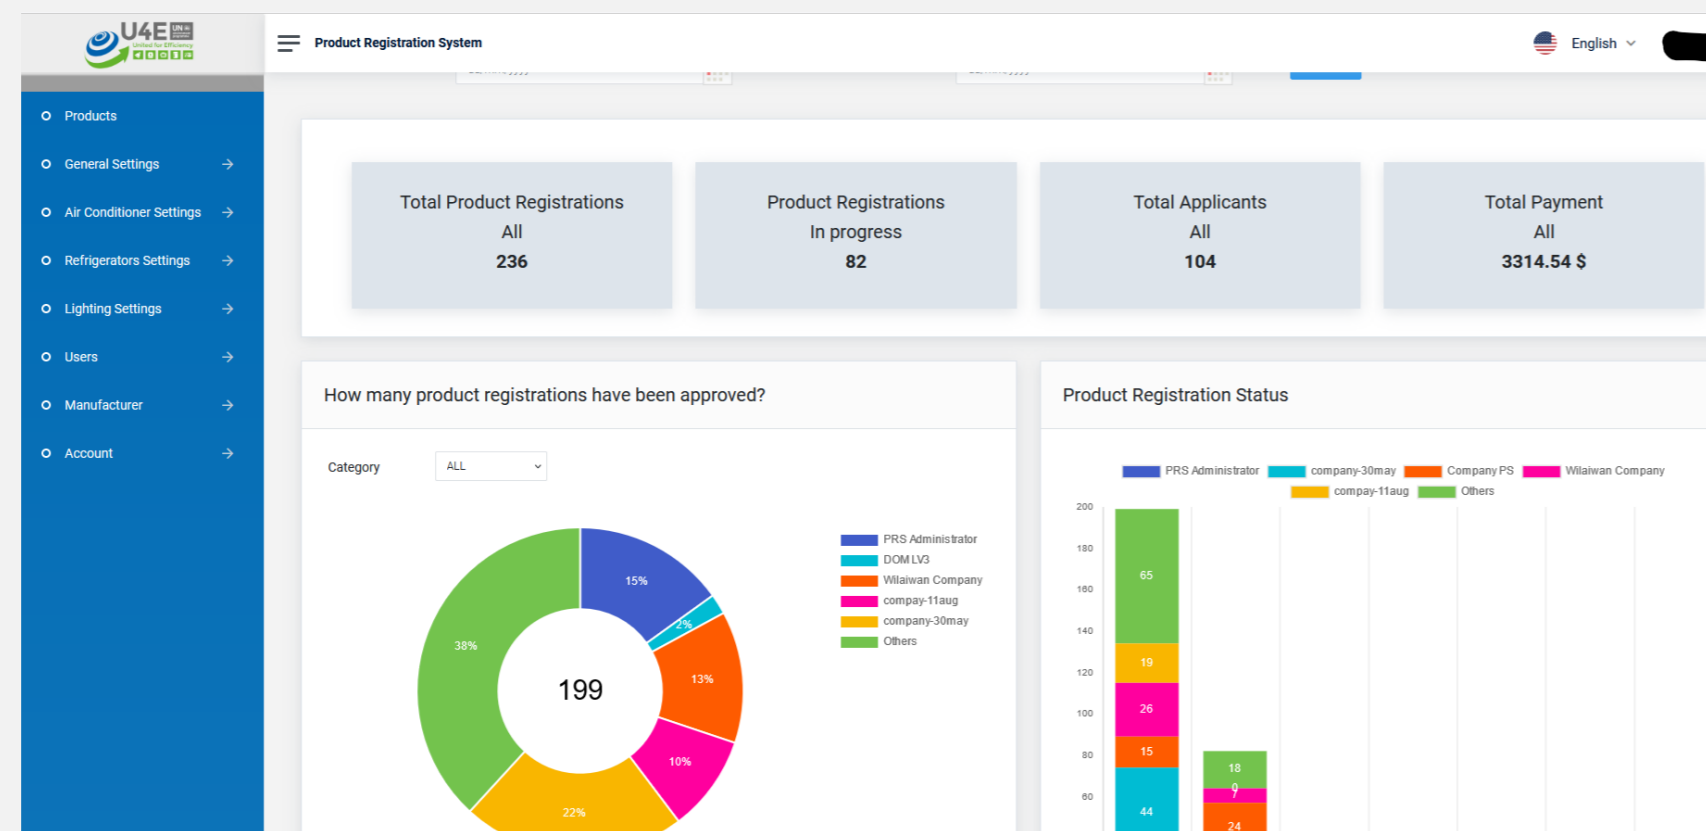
U4E
United for Efficiency

Product Registration System

English

Products
General Settings
Air Conditioner Settings
Refrigerators Settings
Lighting Settings
Users
Manufacturer
Account

Total Product Registrations
All
236

Product Registrations
In progress
82

Total Applicants
All
104

Total Payment
All
3314.54 $

How many product registrations have been approved?

Category ALL

15%
2%
13%
10%
22%
38%
199

PRS Administrator
DOM LV3
Wilaiwan Company
compay-11aug
company-30may
Others

Product Registration Status

PRS Administrator company-30may Company PS Wilaiwan Company compay-11aug Others

200
180
160
140
120
100
80
60

65
19
26
15
44
18
9
7
24